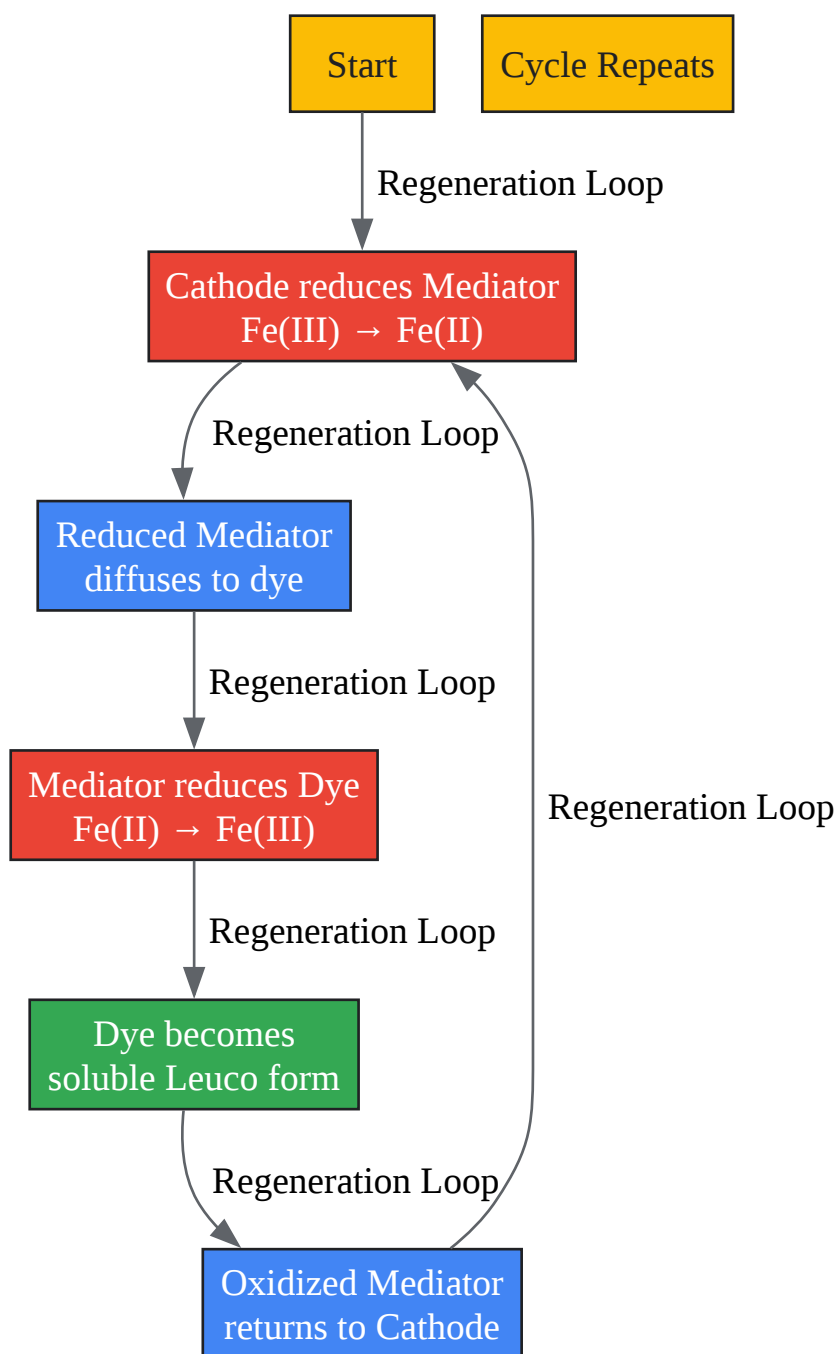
Start

Cycle Repeats

Regeneration Loop

Cathode reduces Mediator Fe(III) → Fe(II)

Regeneration Loop

Reduced Mediator diffuses to dye

Regeneration Loop

Mediator reduces Dye Fe(II) → Fe(III)

Regeneration Loop

Regeneration Loop

Dye becomes soluble Leuco form

Regeneration Loop

Oxidized Mediator returns to Cathode